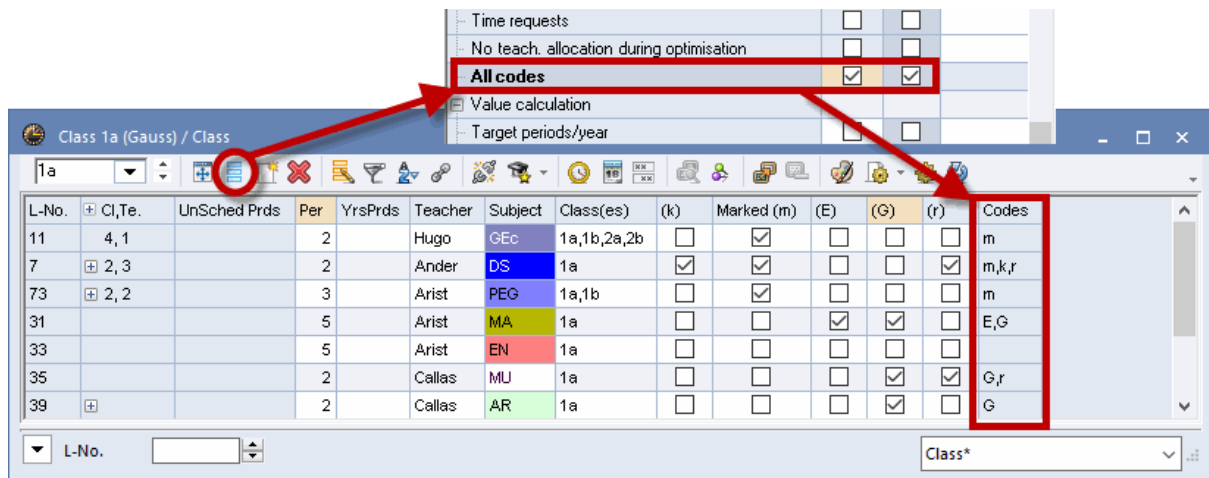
Time requests
No teach. allocation during optimisation
All codes
Value calculation
Target periods/year

Class 1a (Gauss) / Class

1a

| L-No. | Cl,Te. | UnSched Prds | Per | YrsPrds | Teacher | Subject | Class(es) | (k) | Marked (m) | (E) | (G) | (r) | Codes |
|---|---|---|---|---|---|---|---|---|---|---|---|---|---|
| 11 | 4, 1 | | 2 | | Hugo | GEc | 1a,1b,2a,2b | ☐ | ☑ | ☐ | ☐ | ☐ | m |
| 7 | ⊞ 2, 3 | | 2 | | Ander | DS | 1a | ☑ | ☑ | ☐ | ☐ | ☑ | m,k,r |
| 73 | ⊞ 2, 2 | | 3 | | Arist | PEG | 1a,1b | ☐ | ☑ | ☐ | ☐ | ☐ | m |
| 31 | | | 5 | | Arist | MA | 1a | ☐ | ☐ | ☑ | ☑ | ☐ | E,G |
| 33 | | | 5 | | Arist | EN | 1a | ☐ | ☐ | ☐ | ☐ | ☐ | |
| 35 | | | 2 | | Callas | MU | 1a | ☐ | ☐ | ☐ | ☑ | ☑ | G,r |
| 39 | ⊞ | | 2 | | Callas | AR | 1a | ☐ | ☐ | ☐ | ☑ | ☐ | G |

L-No.

Class*